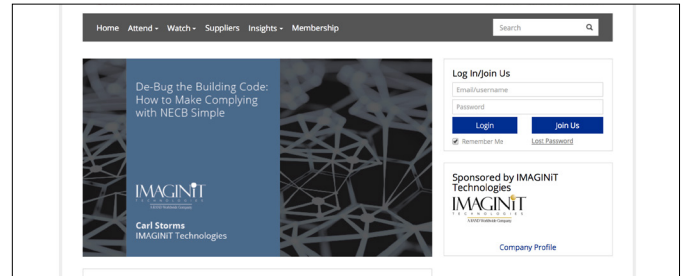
Home Attend Watch Suppliers Insights Membership

Search

De-Bug the Building Code: How to Make Complying with NECB Simple

IMAGINiT TECHNOLOGIES

Carl Storms
IMAGINiT Technologies

Log In/Join Us

Email/username

Password

Login

Join Us

Remember Me

Lost Password

Sponsored by IMAGINiT Technologies

IMAGINiT TECHNOLOGIES

Company Profile